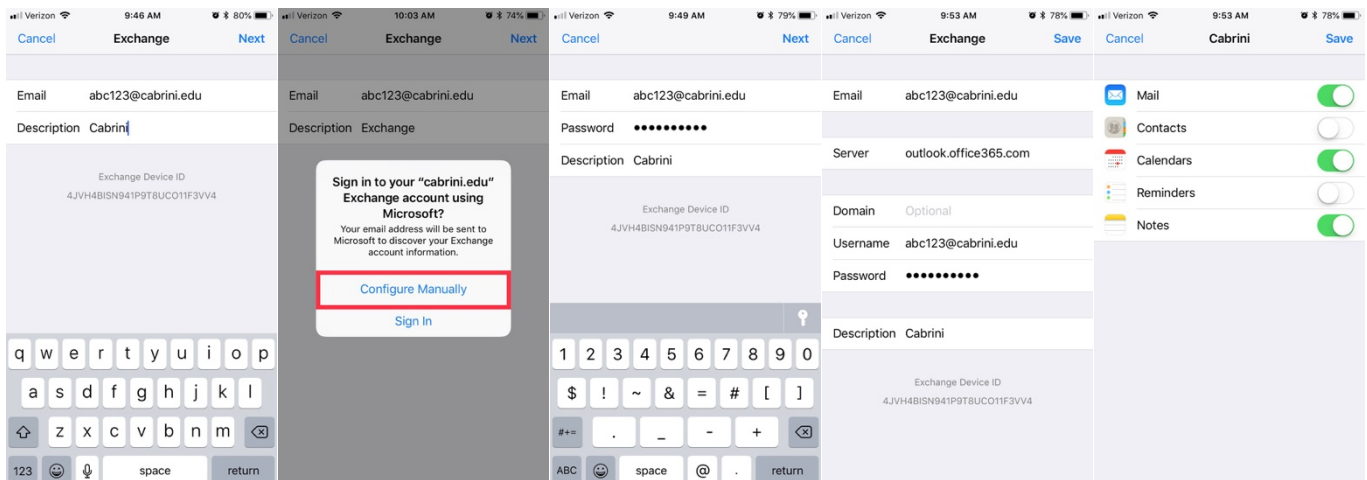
Verizon 9:46 AM 80%
Cancel Exchange Next

Email abc123@cabrini.edu
Description Cabrini

Exchange Device ID
4JVH4BISN941P9T8UCO11F3VV4

q w e r t y u i o p
a s d f g h j k l
z x c v b n m
123 space return

Verizon 10:03 AM 74%
Cancel Exchange Next

Email abc123@cabrini.edu
Description Exchange

Sign in to your "cabrini.edu" Exchange account using Microsoft?
Your email address will be sent to Microsoft to discover your Exchange account information.

Configure Manually
Sign In

Verizon 9:49 AM 79%
Cancel Next

Email abc123@cabrini.edu
Password ••••••••••
Description Cabrini

Exchange Device ID
4JVH4BISN941P9T8UCO11F3VV4

1 2 3 4 5 6 7 8 9 0
$ ! ~ & = # [ ]
#+= . _ - +
ABC space @ . return

Verizon 9:53 AM 78%
Cancel Exchange Save

Email abc123@cabrini.edu

Server outlook.office365.com

Domain Optional
Username abc123@cabrini.edu
Password ••••••••••

Description Cabrini

Exchange Device ID
4JVH4BISN941P9T8UCO11F3VV4

Verizon 9:53 AM 78%
Cancel Cabrini Save

Mail
Contacts
Calendars
Reminders
Notes